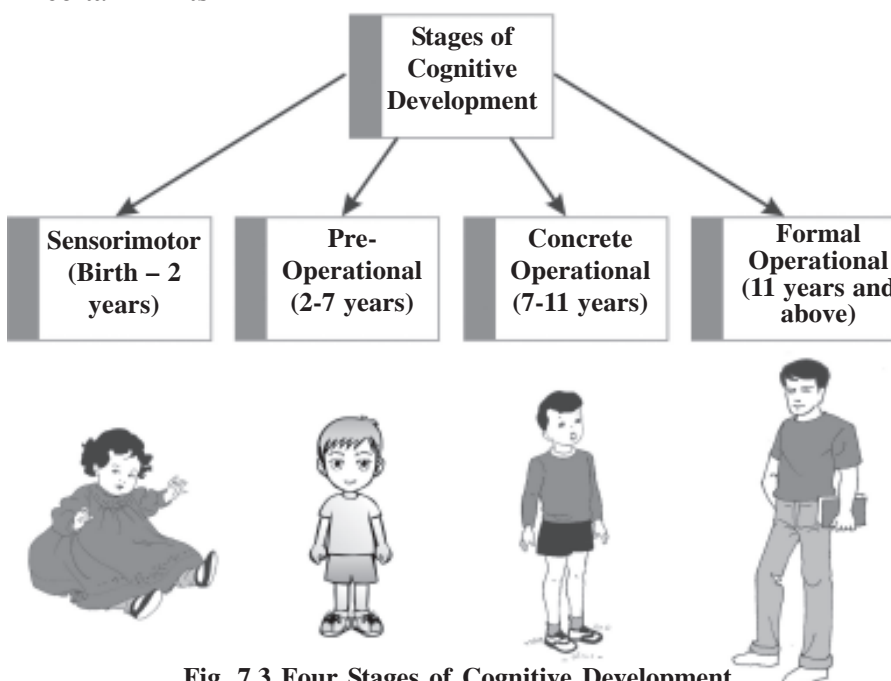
Stages of Cognitive Development

Sensorimotor (Birth – 2 years)

Pre-Operational (2-7 years)

Concrete Operational (7-11 years)

Formal Operational (11 years and above)

Fig. 7.3 Four Stages of Cognitive Development